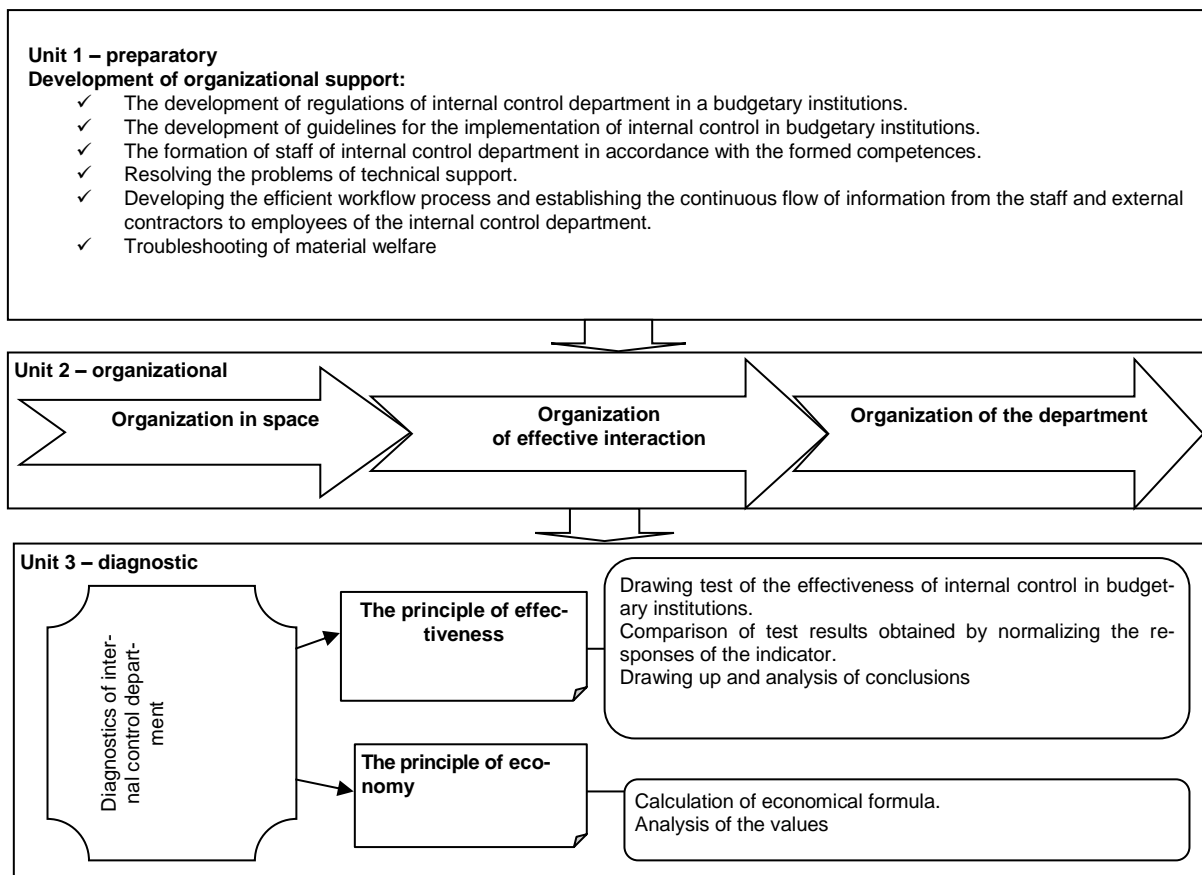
**Unit 1 – preparatory**
**Development of organizational support:**

✓ The development of regulations of internal control department in a budgetary institutions.
✓ The development of guidelines for the implementation of internal control in budgetary institutions.
✓ The formation of staff of internal control department in accordance with the formed competences.
✓ Resolving the problems of technical support.
✓ Developing the efficient workflow process and establishing the continuous flow of information from the staff and external contractors to employees of the internal control department.
✓ Troubleshooting of material welfare

**Unit 2 – organizational**

**Organization in space**

**Organization of effective interaction**

**Organization of the department**

**Unit 3 – diagnostic**

Diagnostics of internal control department

**The principle of effectiveness**

Drawing test of the effectiveness of internal control in budgetary institutions.
Comparison of test results obtained by normalizing the responses of the indicator.
Drawing up and analysis of conclusions

**The principle of economy**

Calculation of economical formula.
Analysis of the values